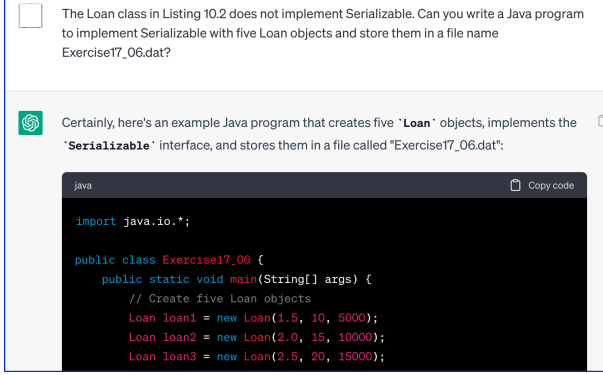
The Loan class in Listing 10.2 does not implement Serializable. Can you write a Java program to implement Serializable with five Loan objects and store them in a file name Exercise17_06.dat?

Certainly, here's an example Java program that creates five `Loan` objects, implements the `Serializable` interface, and stores them in a file called "Exercise17_06.dat":

java

Copy code

```
import java.io.*;

public class Exercise17_06 {
    public static void main(String[] args) {
        // Create five Loan objects
        Loan loan1 = new Loan(1.5, 10, 5000);
        Loan loan2 = new Loan(2.0, 15, 10000);
        Loan loan3 = new Loan(2.5, 20, 15000);
```